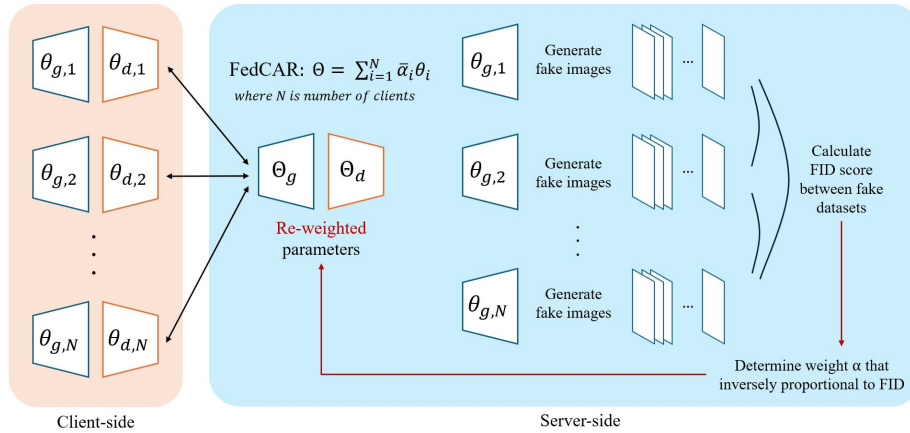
$\theta_{g,1}$ $\theta_{d,1}$

$\theta_{g,2}$ $\theta_{d,2}$

⋮

$\theta_{g,N}$ $\theta_{d,N}$

Client-side

FedCAR: $\Theta = \sum_{i=1}^{N} \bar{\alpha}_i \theta_i$

where N is number of clients

$\Theta_g$ $\Theta_d$

Re-weighted parameters

$\theta_{g,1}$ Generate fake images …

$\theta_{g,2}$ Generate fake images …

⋮

$\theta_{g,N}$ Generate fake images …

Calculate FID score between fake datasets

Determine weight α that inversely proportional to FID

Server-side